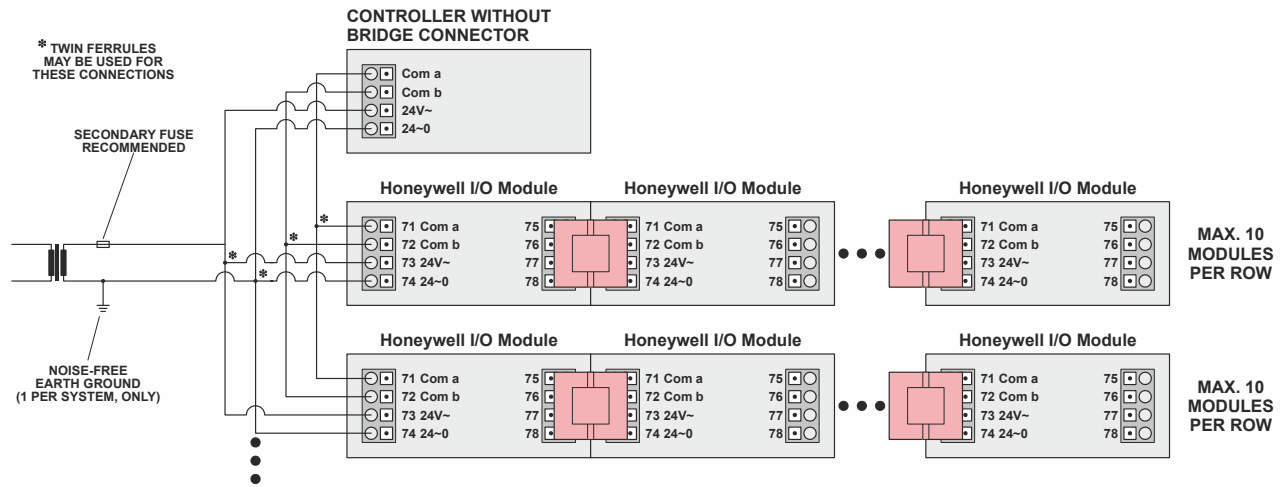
CONTROLLER WITHOUT BRIDGE CONNECTOR

* TWIN FERRULES MAY BE USED FOR THESE CONNECTIONS

Com a
Com b
24V~
24~0

SECONDARY FUSE RECOMMENDED

Honeywell I/O Module
71 Com a
72 Com b
73 24V~
74 24~0
75
76
77
78

Honeywell I/O Module
71 Com a
72 Com b
73 24V~
74 24~0
75
76
77
78

Honeywell I/O Module
71 Com a
72 Com b
73 24V~
74 24~0
75
76
77
78

MAX. 10 MODULES PER ROW

*
*
*
*

NOISE-FREE EARTH GROUND (1 PER SYSTEM, ONLY)

Honeywell I/O Module
71 Com a
72 Com b
73 24V~
74 24~0
75
76
77
78

Honeywell I/O Module
71 Com a
72 Com b
73 24V~
74 24~0
75
76
77
78

Honeywell I/O Module
71 Com a
72 Com b
73 24V~
74 24~0
75
76
77
78

MAX. 10 MODULES PER ROW